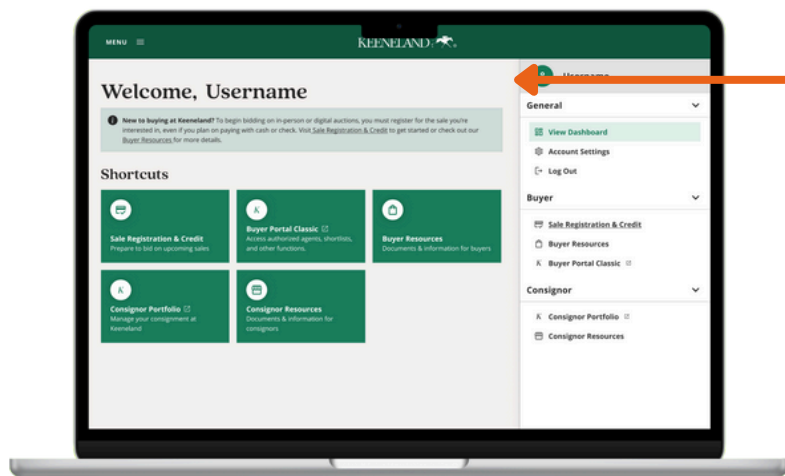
MENU

KEENELAND

Welcome, Username

New to buying at Keeneland? To begin bidding on in-person or digital auctions, you must register for the sale you're interested in, even if you plan on paying with cash or check. Visit Sale Registration & Credit to get started or check out our Buyer Resources for more details.

Shortcuts

Sale Registration & Credit
Prepare to bid on upcoming sales

Buyer Portal Classic
Access authorized agents, shortlists, and other functions.

Buyer Resources
Documents & information for buyers

Consignor Portfolio
Manage your consignment at Keeneland

Consignor Resources
Documents & information for consignors

Username

General

View Dashboard

Account Settings

Log Out

Buyer

Sale Registration & Credit

Buyer Resources

Buyer Portal Classic

Consignor

Consignor Portfolio

Consignor Resources